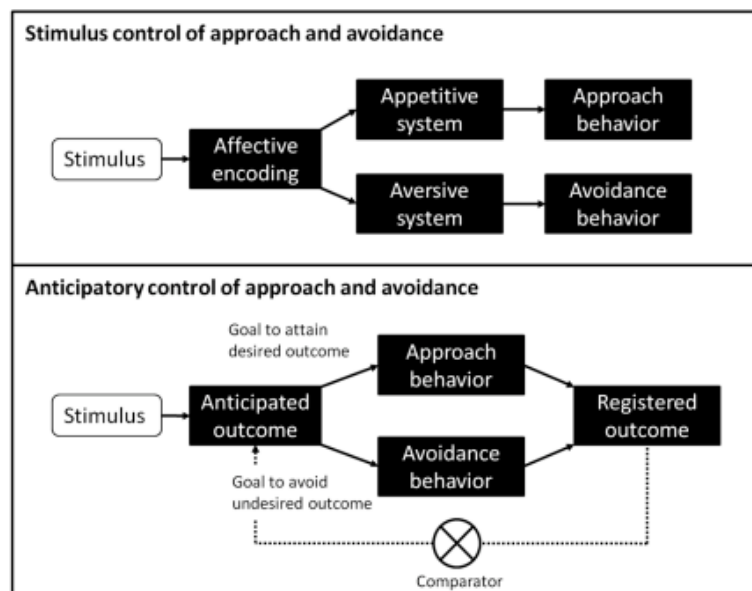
Stimulus control of approach and avoidance

Stimulus

Affective encoding

Appetitive system

Approach behavior

Aversive system

Avoidance behavior

Anticipatory control of approach and avoidance

Stimulus

Goal to attain desired outcome

Anticipated outcome

Goal to avoid undesired outcome

Approach behavior

Avoidance behavior

Registered outcome

Comparator